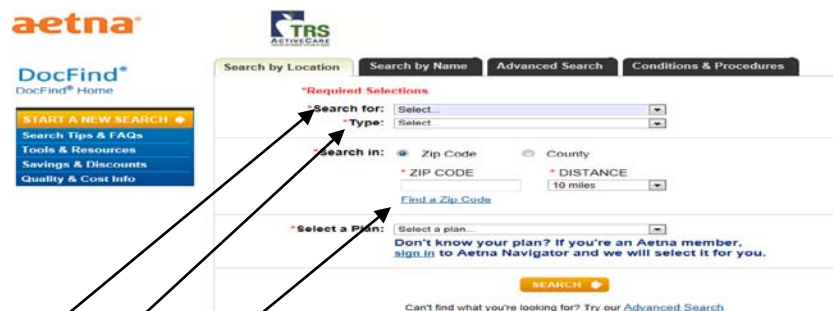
aetna

TRS ACTIVECARE

DocFind®
DocFind® Home

START A NEW SEARCH
Search Tips & FAQs
Tools & Resources
Savings & Discounts
Quality & Cost Info

Search by Location | Search by Name | Advanced Search | Conditions & Procedures

*Required Selections

*Search for: Select...
*Type: Select

*Search in: Zip Code County
* ZIP CODE * DISTANCE
10 miles
Find a Zip Code

*Select a Plan: Select a plan...
Don't know your plan? If you're an Aetna member, sign in to Aetna Navigator and we will select it for you.

SEARCH

Can't find what you're looking for? Try our Advanced Search